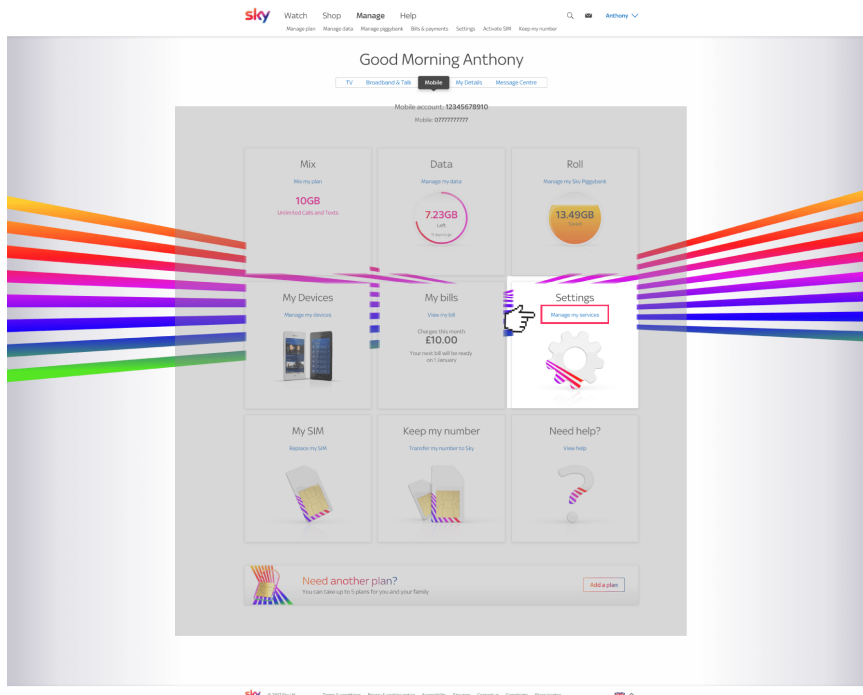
sky Watch Shop Manage Help

Manage plan Manage data Manage piggybank Bills & payments Settings Activate SIM Keep my number

Anthony

Good Morning Anthony

TV Broadband & Talk Mobile My Details Message Centre

Mobile account: 12345678910

Mobile: 0777777777

Mix

Mix my plan

10GB

Unlimited Calls and Texts

Data

Manage my data

7.23GB

Left

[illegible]

Roll

Manage my Sky Piggybank

13.49GB

Saved

My Devices

Manage my devices

My bills

View my bill

Charges this month

£10.00

Your next bill will be ready on 1 January

Settings

Manage my services

My SIM

Replace my SIM

Keep my number

Transfer my number to Sky

Need help?

View help

Need another plan?

You can take up to 5 plans for you and your family

Add a plan

sky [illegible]